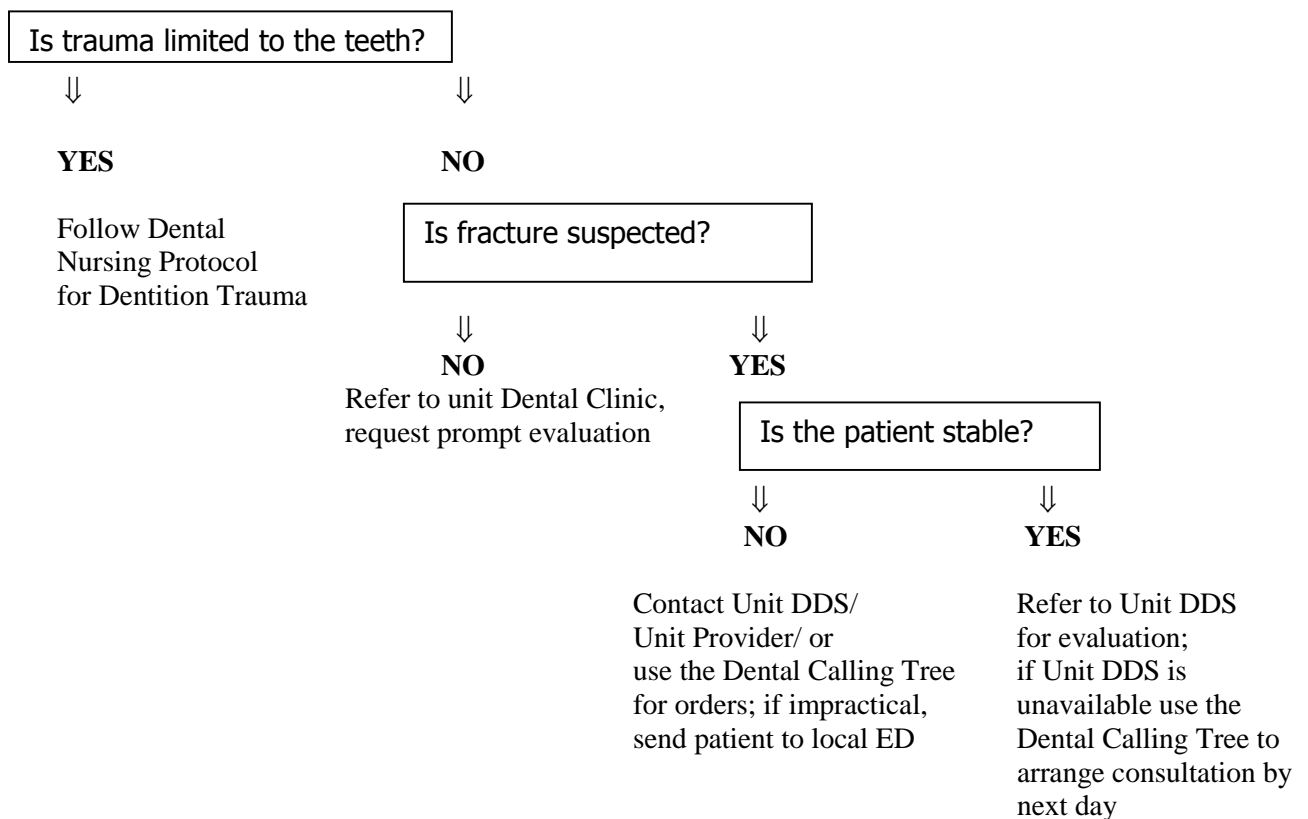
Is trauma limited to the teeth?

⇓ ⇓

**YES** **NO**

Follow Dental Nursing Protocol for Dentition Trauma

Is fracture suspected?

⇓ ⇓

**NO** **YES**

Refer to unit Dental Clinic, request prompt evaluation

Is the patient stable?

⇓ ⇓

**NO** **YES**

Contact Unit DDS/ Unit Provider/ or use the Dental Calling Tree for orders; if impractical, send patient to local ED

Refer to Unit DDS for evaluation; if Unit DDS is unavailable use the Dental Calling Tree to arrange consultation by next day